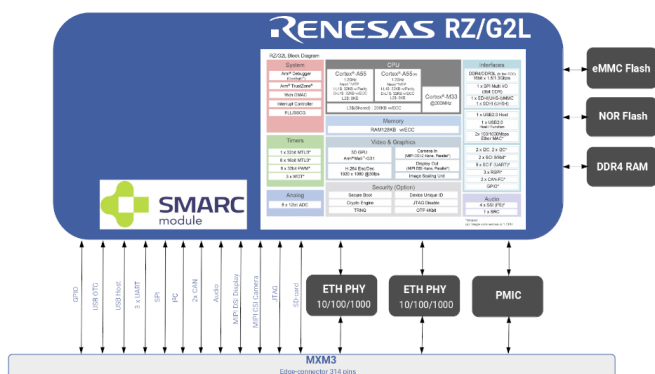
RENESAS RZ/G2L

RZ/G2L Block Diagram

System
Arm® Debugger
Arm® TrustZone®
16ch DMAC
Interrupt Controller
PLL/SSCG

CPU
Cortex®-A55
1.2GHz
Cortex®-A55
1.2GHz
L2 256KB
Cortex®-M33
@200MHz

Memory
RAM128KB w/ECC

Timers
1 x 32bit MTU3*
8 x 16bit MTU3*
8 x 32bit PWM*
5 x WDT*

Video & Graphics
3D GPU
Arm Mali™-G31
H.264 Enc/Dec
1920 x 1080 @30fps
Camera In
Display Out
Image Scaling Unit

Analog
8 x 12bit ADC

Security (Option)
Secure Boot
Crypto Engine
TRNG
Device Unique ID
JTAG Disable
OTP 4Kbit

Interfaces
1 x USB2.0 Host
1 x USB2.0
2 x 10/100/1000Mbps Ethernet MAC
2 x I2C, 2 x I3C*
2 x SCI SIMM*
5 x SCIF (UART)*
3 x RSPI*
2 x CAN-FD*
GPIO*

Audio
4 x SSI (I²S)*
1 x SRC

eMMC Flash

NOR Flash

DDR4 RAM

SMARC
module

GPIO
USB OTG
USB Host
3 x UART
SPI
I²C
2 x CAN
Audio
MIPI DSI Display
MIPI CSI Camera
JTAG
SD-card

ETH PHY
10/100/1000

ETH PHY
10/100/1000

PMIC

MXM3
Edge-connector 314 pins